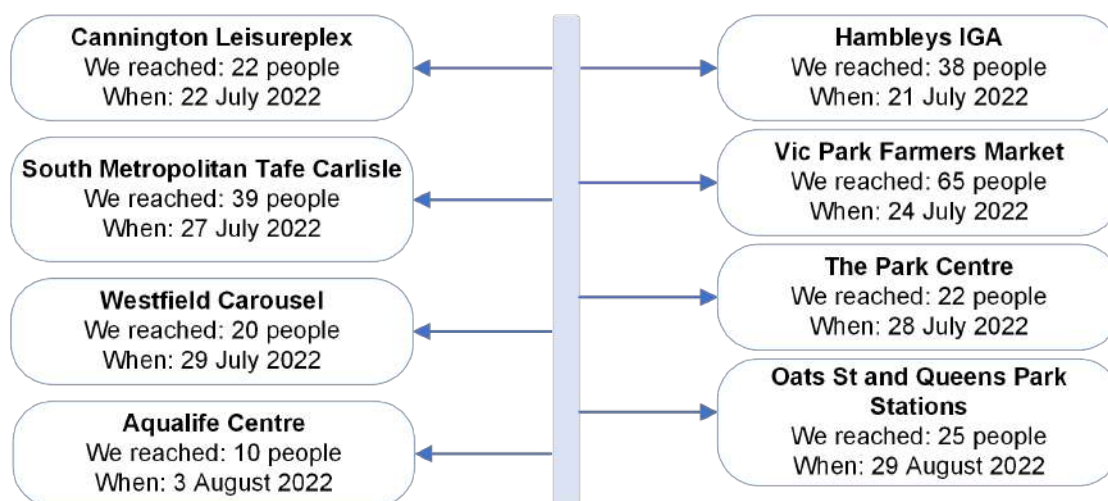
Cannington Leisureplex
We reached: 22 people
When: 22 July 2022

South Metropolitan Tafe Carlisle
We reached: 39 people
When: 27 July 2022

Westfield Carousel
We reached: 20 people
When: 29 July 2022

Aqualife Centre
We reached: 10 people
When: 3 August 2022

Hambleys IGA
We reached: 38 people
When: 21 July 2022

Vic Park Farmers Market
We reached: 65 people
When: 24 July 2022

The Park Centre
We reached: 22 people
When: 28 July 2022

Oats St and Queens Park Stations
We reached: 25 people
When: 29 August 2022